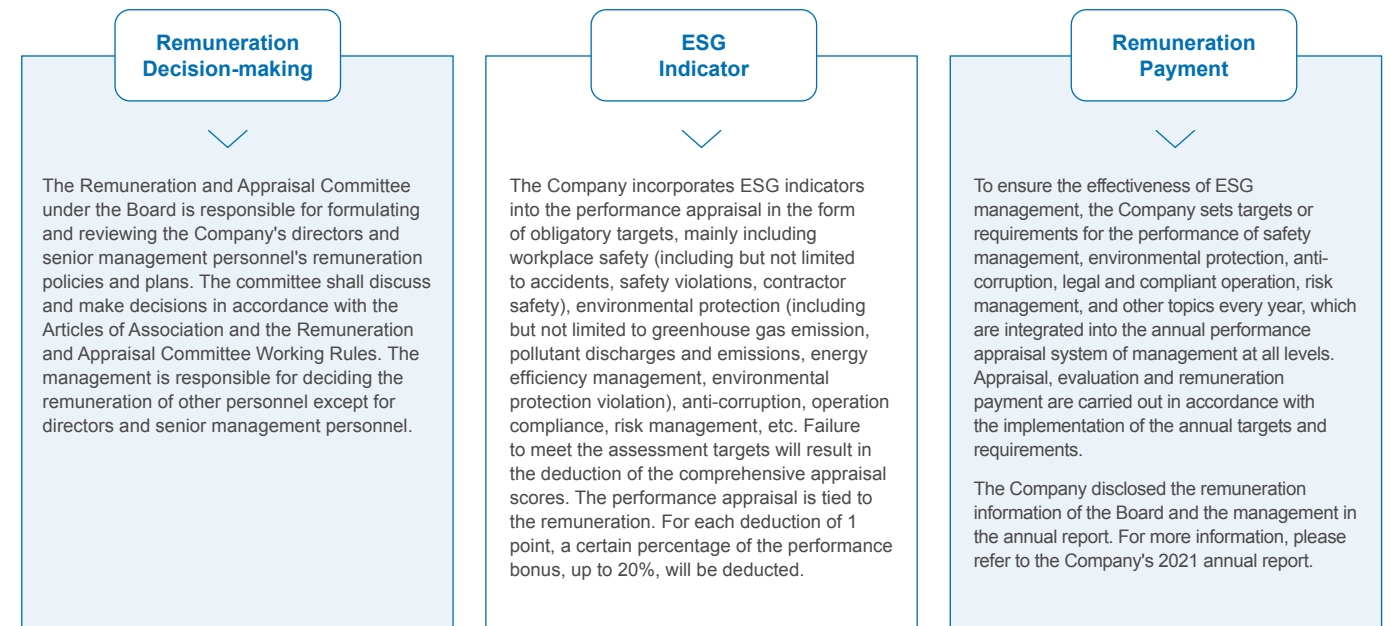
Remuneration Decision-making

The Remuneration and Appraisal Committee under the Board is responsible for formulating and reviewing the Company's directors and senior management personnel's remuneration policies and plans. The committee shall discuss and make decisions in accordance with the Articles of Association and the Remuneration and Appraisal Committee Working Rules. The management is responsible for deciding the remuneration of other personnel except for directors and senior management personnel.

ESG Indicator

The Company incorporates ESG indicators into the performance appraisal in the form of obligatory targets, mainly including workplace safety (including but not limited to accidents, safety violations, contractor safety), environmental protection (including but not limited to greenhouse gas emission, pollutant discharges and emissions, energy efficiency management, environmental protection violation), anti-corruption, operation compliance, risk management, etc. Failure to meet the assessment targets will result in the deduction of the comprehensive appraisal scores. The performance appraisal is tied to the remuneration. For each deduction of 1 point, a certain percentage of the performance bonus, up to 20%, will be deducted.

Remuneration Payment

To ensure the effectiveness of ESG management, the Company sets targets or requirements for the performance of safety management, environmental protection, anti-corruption, legal and compliant operation, risk management, and other topics every year, which are integrated into the annual performance appraisal system of management at all levels. Appraisal, evaluation and remuneration payment are carried out in accordance with the implementation of the annual targets and requirements.

The Company disclosed the remuneration information of the Board and the management in the annual report. For more information, please refer to the Company's 2021 annual report.